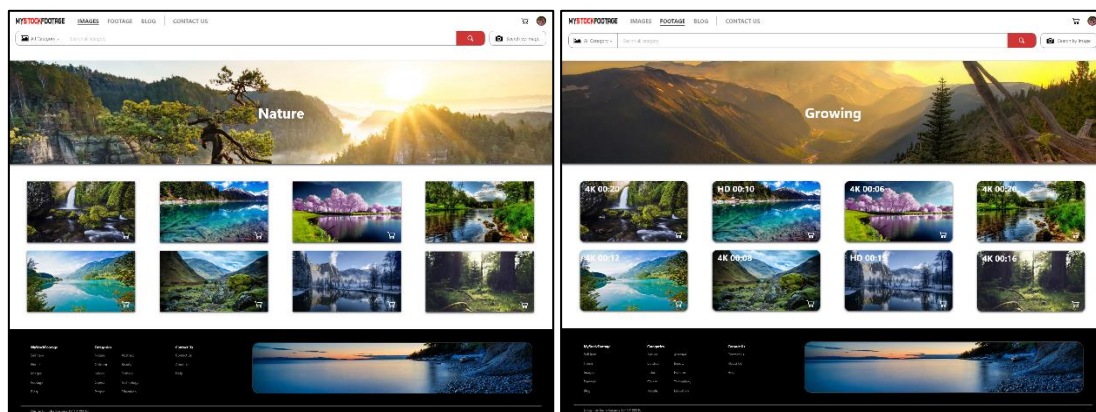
MYSTOCKFOOTAGE IMAGES FOOTAGE BLOG CONTACT US

All Category Search all images

Search by image

Nature

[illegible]

MYSTOCKFOOTAGE IMAGES FOOTAGE BLOG CONTACT US

All Category Search all images

Search by image

Growing

4K 00:20
HD 00:10
4K 00:06
4K 00:20
4K 00:12
4K 00:08
HD 00:15
4K 00:16

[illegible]